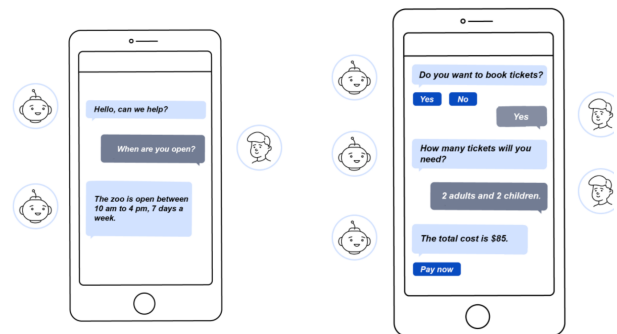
Hello, can we help?

When are you open?

The zoo is open between 10 am to 4 pm, 7 days a week.

Do you want to book tickets?

Yes

No

Yes

How many tickets will you need?

2 adults and 2 children.

The total cost is $85.

Pay now